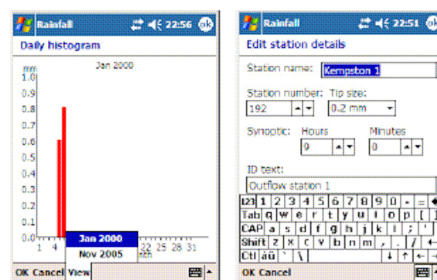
Rainfall 22:56 ok
Daily histogram
Jan 2000
ml
1.0
0.9
0.8
0.7
0.6
0.5
0.4
0.3
0.2
0.1
0.0
1 4
Jan 2000
Nov 2005
22 25 28 31
OK Cancel View

Rainfall 22:51 ok
Edit station details
Station name: Kempston 1
Station number: 192
Tip size: 0.2 mm
Synoptic: Hours 9 Minutes 0
ID text:
Outflow station 1
123 1 2 3 4 5 6 7 8 9 0 - =
Tab q w e r t y u i o p [ ]
CAP a s d f g h j k l ; '
Shift z x c v b n m , . /
Ctl áü ` \
OK Cancel